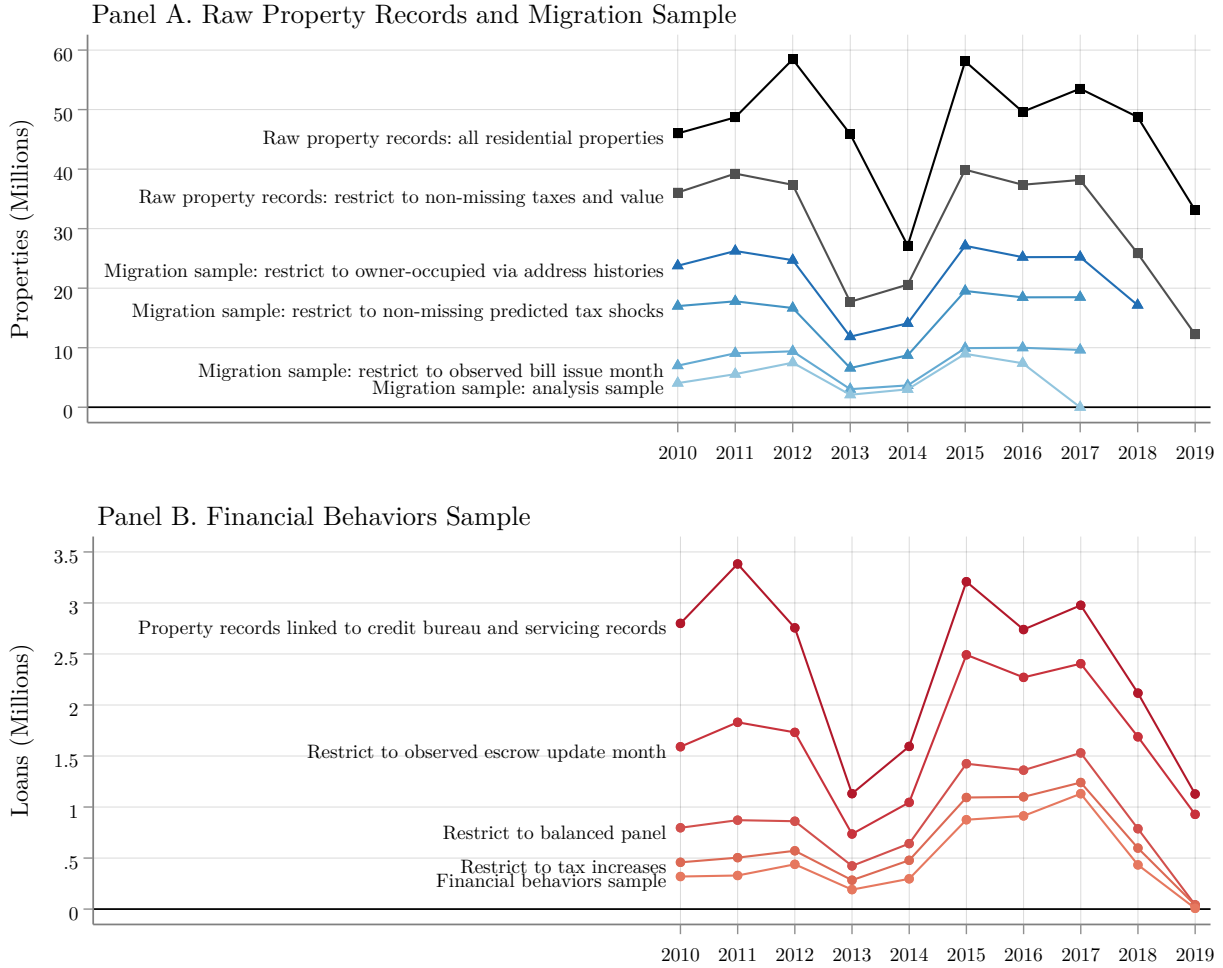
Panel A. Raw Property Records and Migration Sample

Properties (Millions)

60
50
40
30
20
10
0

Raw property records: all residential properties
Raw property records: restrict to non-missing taxes and value
Migration sample: restrict to owner-occupied via address histories
Migration sample: restrict to non-missing predicted tax shocks
Migration sample: restrict to observed bill issue month
Migration sample: analysis sample

2010 2011 2012 2013 2014 2015 2016 2017 2018 2019

Panel B. Financial Behaviors Sample

Loans (Millions)

3.5
3
2.5
2
1.5
1
.5
0

Property records linked to credit bureau and servicing records
Restrict to observed escrow update month
Restrict to balanced panel
Restrict to tax increases
Financial behaviors sample

2010 2011 2012 2013 2014 2015 2016 2017 2018 2019